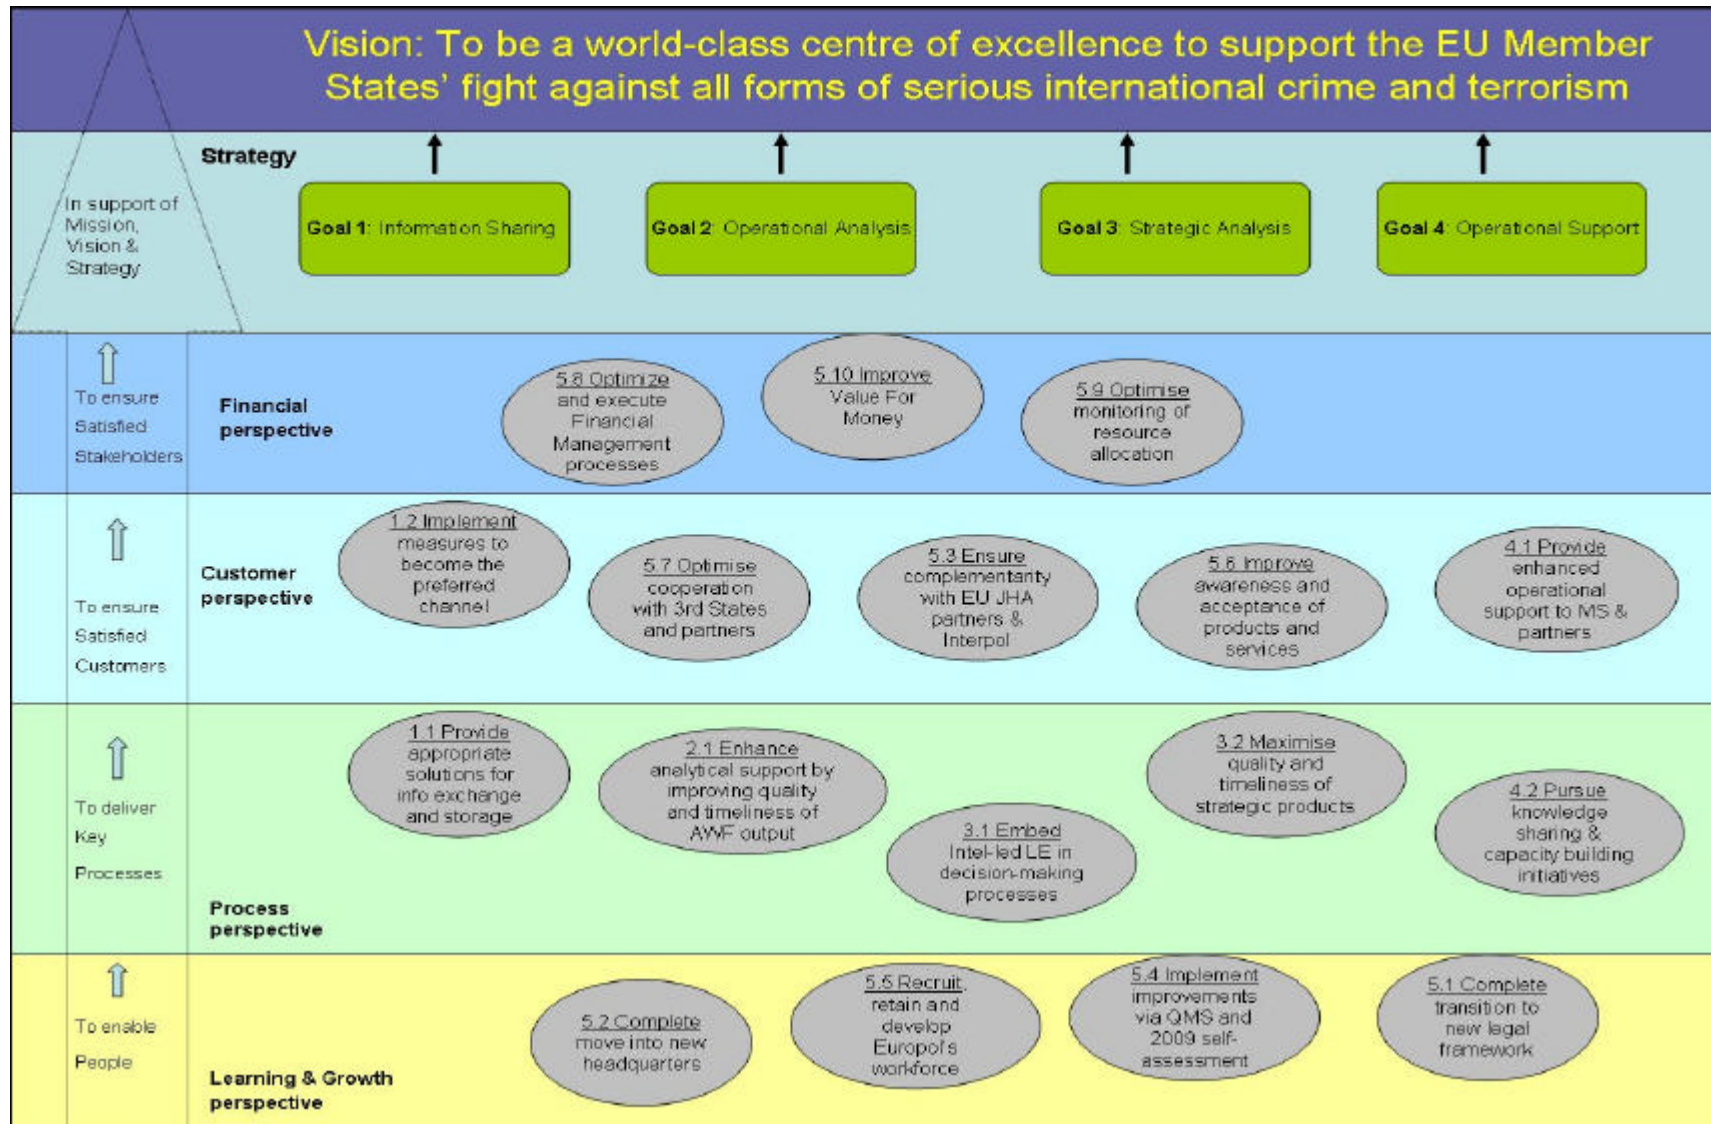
Vision: To be a world-class centre of excellence to support the EU Member States' fight against all forms of serious international crime and terrorism

In support of Mission, Vision & Strategy

Strategy

Goal 1: Information Sharing

Goal 2: Operational Analysis

Goal 3: Strategic Analysis

Goal 4: Operational Support

To ensure Satisfied Stakeholders

Financial perspective

5.8 Optimize and execute Financial Management processes

5.10 Improve Value For Money

5.9 Optimise monitoring of resource allocation

To ensure Satisfied Customers

Customer perspective

1.2 Implement measures to become the preferred channel

5.7 Optimise cooperation with 3rd States and partners

5.3 Ensure complementarity with EU JHA partners & Interpol

5.6 Improve awareness and acceptance of products and services

4.1 Provide enhanced operational support to MS & partners

To deliver Key Processes

1.1 Provide appropriate solutions for info exchange and storage

2.1 Enhance analytical support by improving quality and timeliness of AWF output

3.1 Embed Intel-led LE in decision-making processes

3.2 Maximise quality and timeliness of strategic products

4.2 Pursue knowledge sharing & capacity building initiatives

Process perspective

To enable People

Learning & Growth perspective

5.2 Complete move into new headquarters

5.5 Recruit, retain and develop Europol's workforce

5.4 Implement improvements via QMS and 2009 self-assessment

5.1 Complete transition to new legal framework